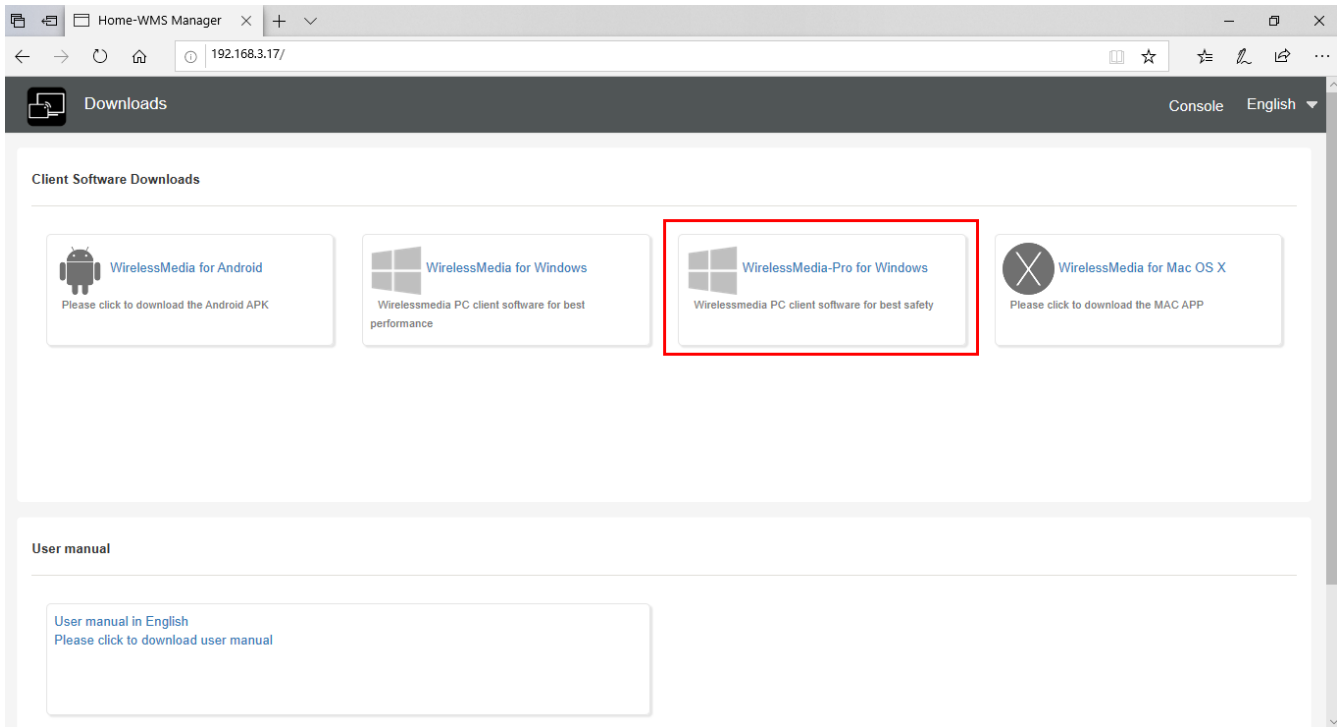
Home-WMS Manager

192.168.3.17/

Downloads

Console English

Client Software Downloads

WirelessMedia for Android
Please click to download the Android APK

WirelessMedia for Windows
Wirelessmedia PC client software for best performance

WirelessMedia-Pro for Windows
Wirelessmedia PC client software for best safety

WirelessMedia for Mac OS X
Please click to download the MAC APP

User manual

User manual in English
Please click to download user manual